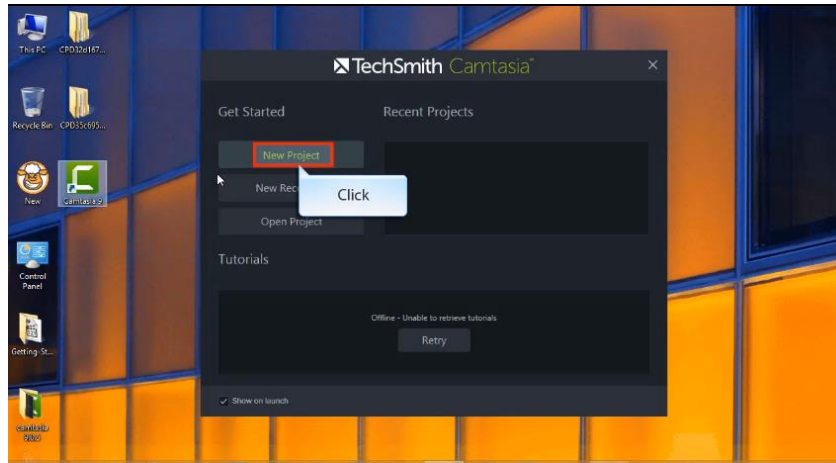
This PC
CPD32d167...
Recycle Bin
CPD35c695...
New
Camtasia 9
Control Panel
Getting-St...
Camtasia 9&10

TechSmith Camtasia
×
Get Started
Recent Projects
New Project
New Rec
Click
Open Project
Tutorials
Offline - Unable to retrieve tutorials
Retry
Show on launch